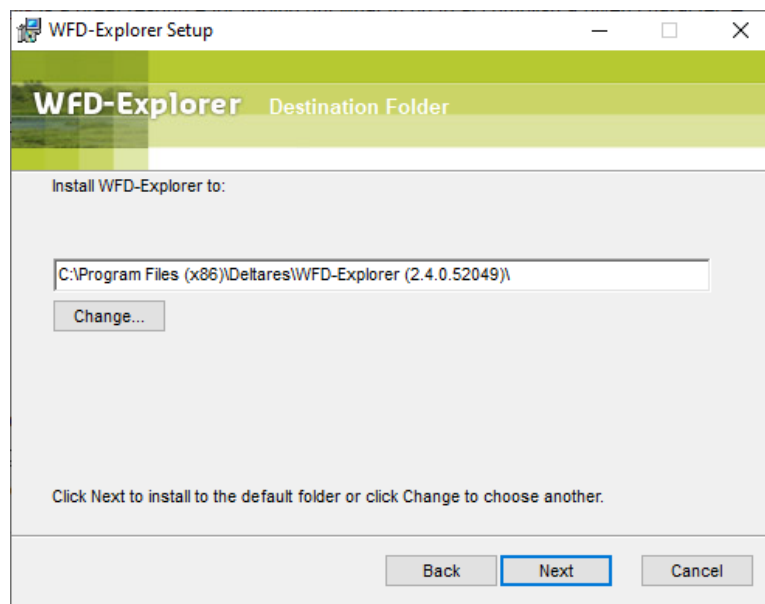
WFD-Explorer Setup

WFD-Explorer Destination Folder

Install WFD-Explorer to:

C:\Program Files (x86)\Deltares\WFD-Explorer (2.4.0.52049)\

Change...

Click Next to install to the default folder or click Change to choose another.

Back Next Cancel